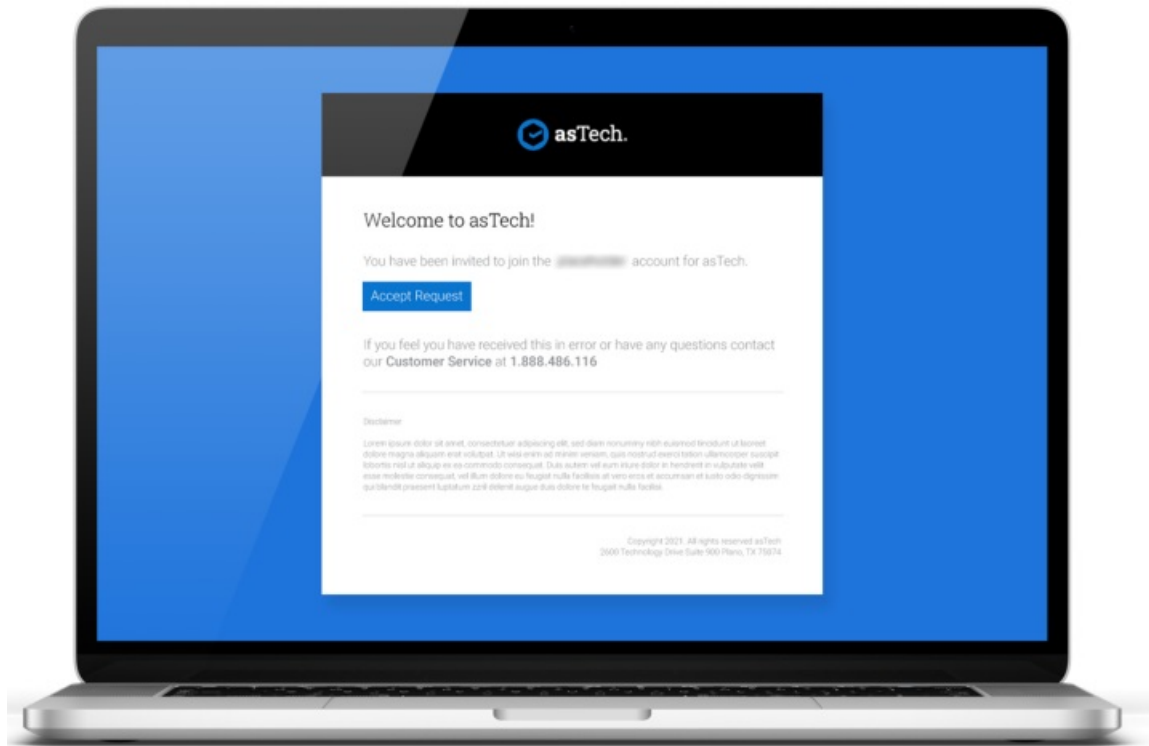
asTech.

Welcome to asTech!

You have been invited to join the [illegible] account for asTech.

Accept Request

If you feel you have received this in error or have any questions contact our **Customer Service** at **1.888.486.116**

Disclaimer

Lorem ipsum dolor sit amet, consectetuer adipiscing elit, sed diam nonummy nibh euismod tincidunt ut laoreet dolore magna aliquam erat volutpat. Ut wisi enim ad minim veniam, quis nostrud exerci tation ullamcorper suscipit lobortis nisl ut aliquip ex ea commodo consequat. Duis autem vel eum iriure dolor in hendrerit in vulputate velit esse molestie consequat, vel illum dolore eu feugiat nulla facilisis at vero eros et accumsan et iusto odio dignissim qui blandit praesent luptatum zzril delenit augue duis dolore te feugait nulla facilisi.

Copyright 2021. All rights reserved asTech
2600 Technology Drive Suite 900 Plano, TX 75074